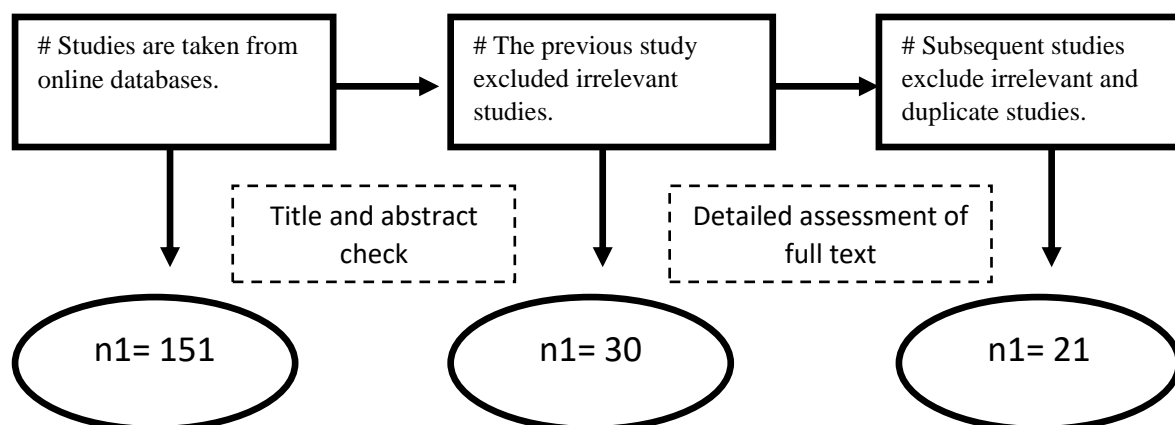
# Studies are taken from online databases.

# The previous study excluded irrelevant studies.

# Subsequent studies exclude irrelevant and duplicate studies.

Title and abstract check

Detailed assessment of full text

n1= 151

n1= 30

n1= 21